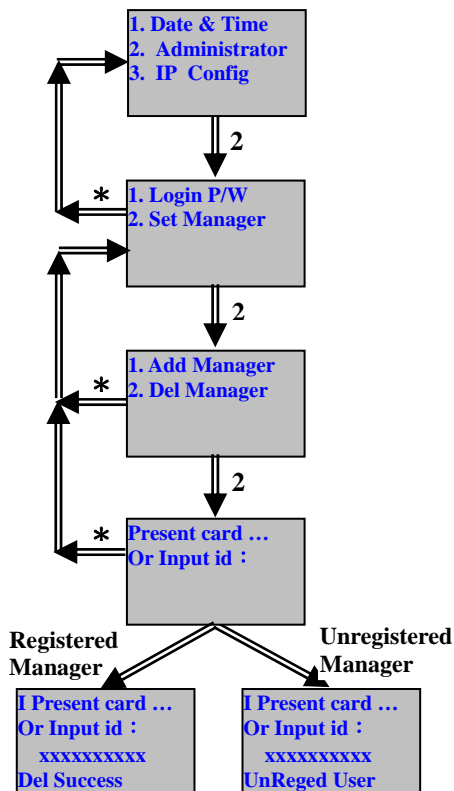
1. Date & Time
2. Administrator
3. IP Config

2

*

1. Login P/W
2. Set Manager

2

*

1. Add Manager
2. Del Manager

2

*

Present card …
Or Input id：

Registered Manager

Unregistered Manager

I Present card …
Or Input id：
xxxxxxxxxx
Del Success

I Present card …
Or Input id：
xxxxxxxxxx
UnReged User